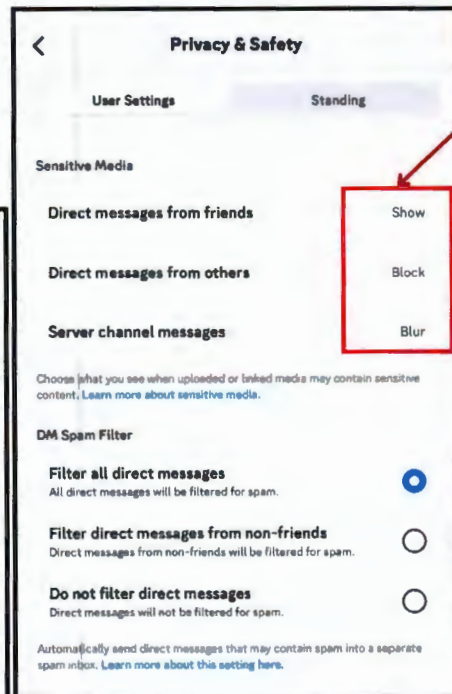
<

Privacy & Safety

User Settings

Standing

Sensitive Media

Direct messages from friends

Show

Direct messages from others

Block

Server channel messages

Blur

Choose what you see when uploaded or linked media may contain sensitive content. Learn more about sensitive media.

DM Spam Filter

Filter all direct messages
All direct messages will be filtered for spam.

Filter direct messages from non-friends
Direct messages from non-friends will be filtered for spam.

Do not filter direct messages
Direct messages will not be filtered for spam.

Automatically send direct messages that may contain spam into a separate spam inbox. Learn more about this setting here.